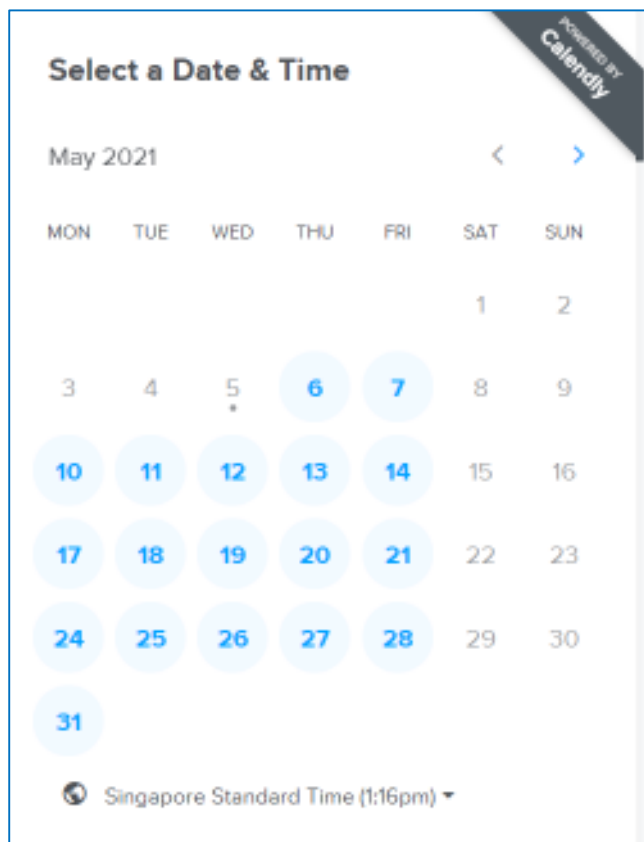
POWERED BY Calendly

Select a Date & Time

May 2021

| MON | TUE | WED | THU | FRI | SAT | SUN |
|---|---|---|---|---|---|---|
| | | | | | 1 | 2 |
| 3 | 4 | 5 | 6 | 7 | 8 | 9 |
| 10 | 11 | 12 | 13 | 14 | 15 | 16 |
| 17 | 18 | 19 | 20 | 21 | 22 | 23 |
| 24 | 25 | 26 | 27 | 28 | 29 | 30 |
| 31 | | | | | | |

Singapore Standard Time (1:16pm)